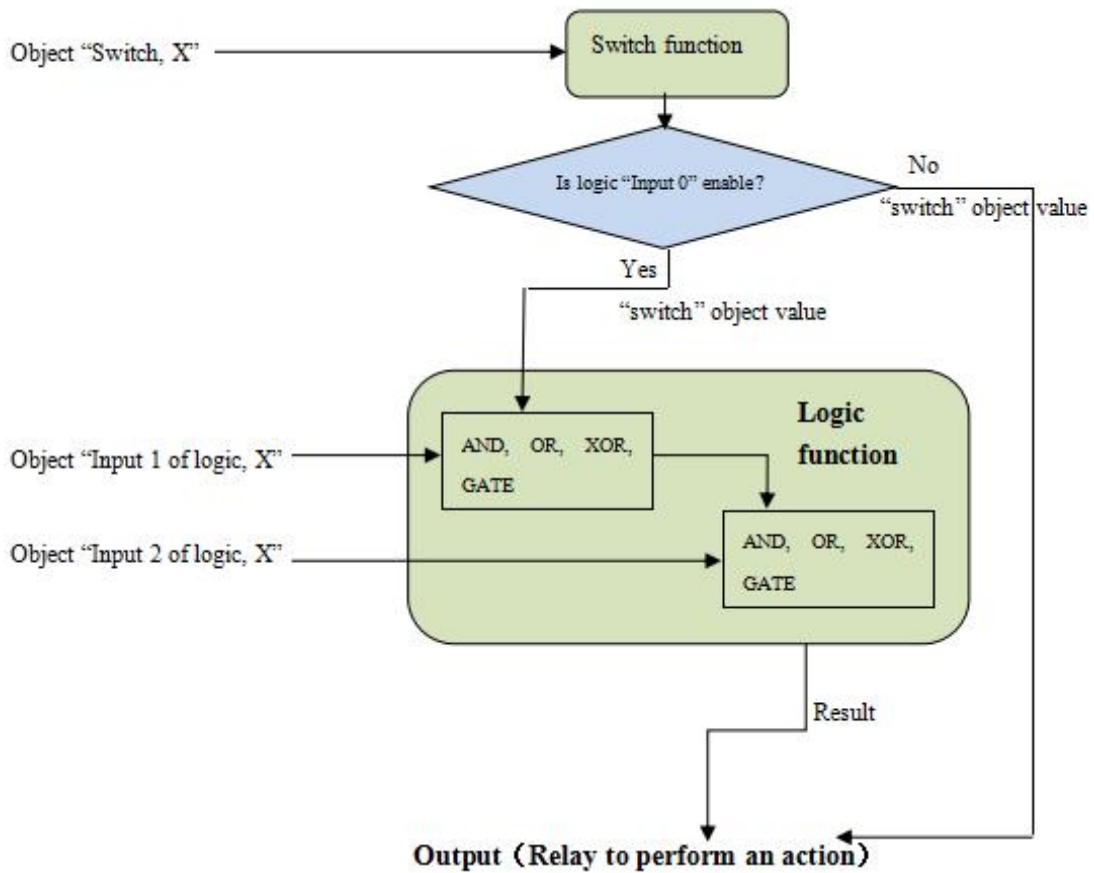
Object "Switch, X"

Switch function

Is logic "Input 0" enable?

No

"switch" object value

Yes

"switch" object value

Logic function

Object "Input 1 of logic, X"

AND, OR, XOR, GATE

Object "Input 2 of logic, X"

AND, OR, XOR, GATE

Result

Output（Relay to perform an action）